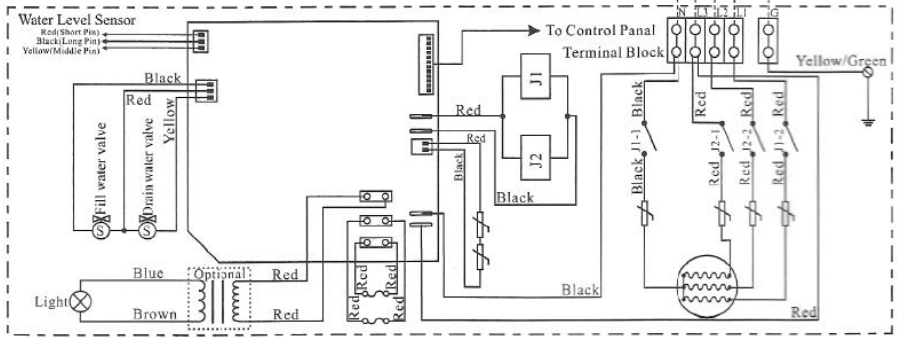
Water Level Sensor
Red(Short Pin)
Black(Long Pin)
Yellow(Middle Pin)

To Control Panal
Terminal Block

N L3 L2 L1 G

Yellow/Green

Black
Red
Yellow
Fill water valve
Drain water valve
S
S

Red
Red
Black
J1
J2
Black

Black
Red
Red
Red
J1-3
J2-1
J2-2
J1-2
Black
Red
Red
Red

Blue
Optional
Red
Light
Brown
Red
Red
Red
Red
Red
Black
Red